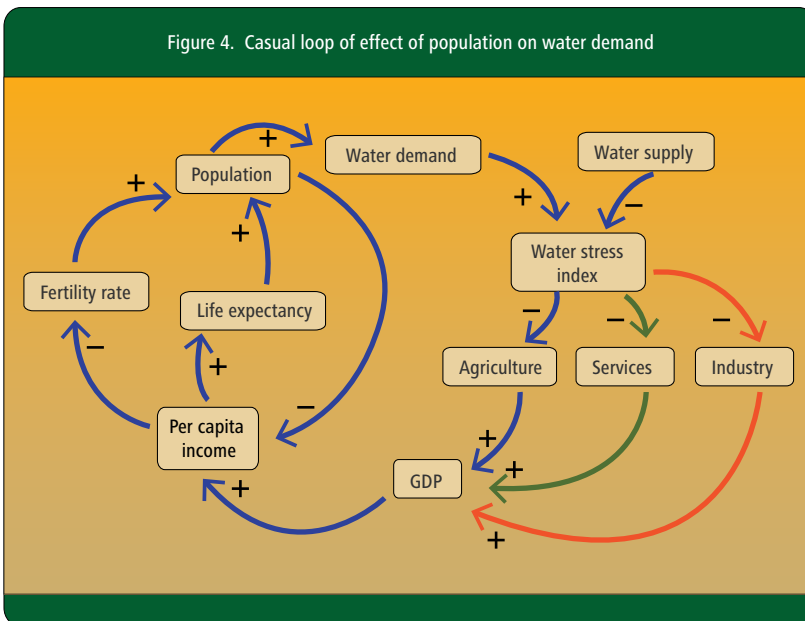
Figure 4. Casual loop of effect of population on water demand

Population

+

Water demand

Water supply

+

+

–

+

Water stress index

Fertility rate

Life expectancy

–

–

–

–

+

Agriculture

Services

Industry

Per capita income

–

+

+

GDP

+

+